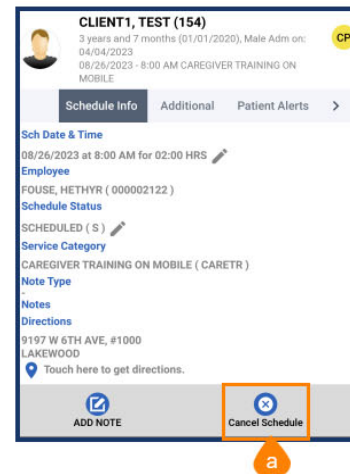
CLIENT1, TEST (154)
3 years and 7 months (01/01/2020), Male Adm on: 04/04/2023
08/26/2023 - 8:00 AM CAREGIVER TRAINING ON MOBILE

CP

Schedule Info
Additional
Patient Alerts
>

Sch Date & Time
08/26/2023 at 8:00 AM for 02:00 HRS
Employee
FOUSE, HETHYR ( 000002122 )
Schedule Status
SCHEDULED ( S )
Service Category
CAREGIVER TRAINING ON MOBILE ( CARETR )
Note Type
-
Notes
Directions
9197 W 6TH AVE, #1000
LAKEWOOD
Touch here to get directions.

ADD NOTE
Cancel Schedule

a